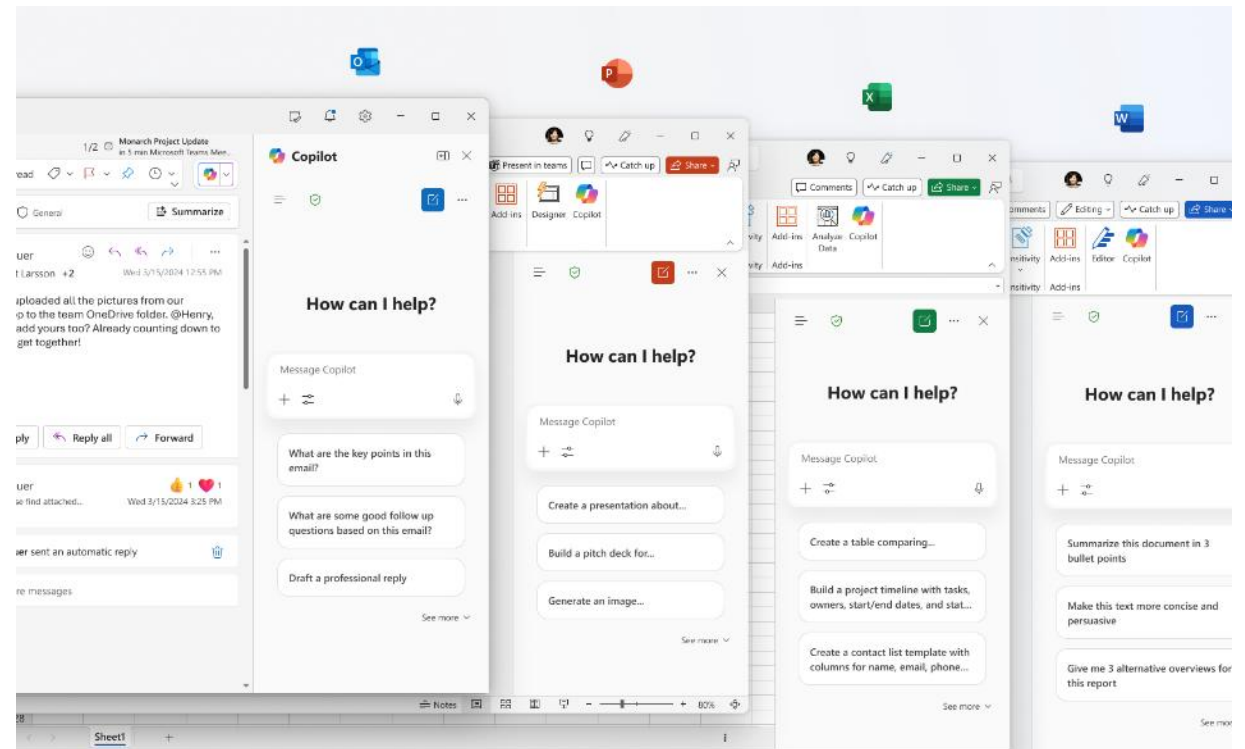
1/2 Monarch Project Update in 5 min Microsoft Teams Mee...

ead

General

Summarize

uer

t Larsson +2

Wed 3/15/2024 12:55 PM

uploaded all the pictures from our p to the team OneDrive folder. @Henry, add yours too? Already counting down to get together!

ply

Reply all

Forward

uer

e find attached...

Wed 3/15/2024 3:25 PM

1 1

uer sent an automatic reply

re messages

Copilot

How can I help?

Message Copilot

What are the key points in this email?

What are some good follow up questions based on this email?

Draft a professional reply

See more

Present in teams

Catch up

Share

Add-ins

Designer

Copilot

How can I help?

Message Copilot

Create a presentation about...

Build a pitch deck for...

Generate an image...

See more

Notes

80%

Comments

Catch up

Share

vity

Add-ins

Analyze Data

Copilot

vity

Add-ins

How can I help?

Message Copilot

Create a table comparing...

Build a project timeline with tasks, owners, start/end dates, and stat...

Create a contact list template with columns for name, email, phone...

See more

Sheet1

mments

Editing

Catch up

Share

nsitivity

Add-ins

Editor

Copilot

nsitivity

Add-ins

How can I help?

Message Copilot

Summarize this document in 3 bullet points

Make this text more concise and persuasive

Give me 3 alternative overviews for this report

See mor